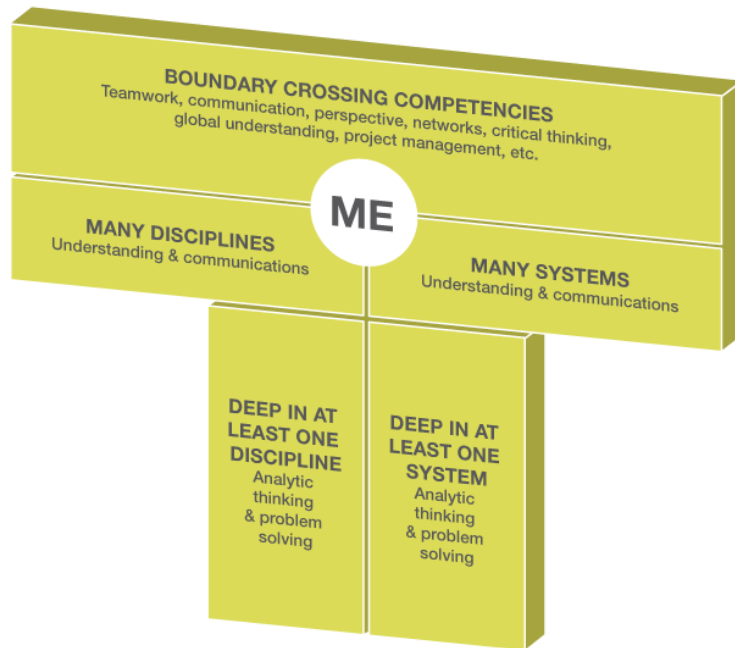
BOUNDARY CROSSING COMPETENCIES
Teamwork, communication, perspective, networks, critical thinking, global understanding, project management, etc.

ME

MANY DISCIPLINES
Understanding & communications

MANY SYSTEMS
Understanding & communications

DEEP IN AT LEAST ONE DISCIPLINE
Analytic thinking & problem solving

DEEP IN AT LEAST ONE SYSTEM
Analytic thinking & problem solving